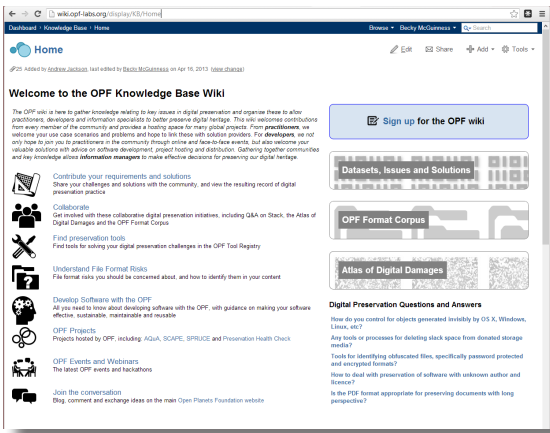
wiki.opf-labs.org/display/KB/Home

Dashboard › Knowledge Base › Home

Browse ▾ Becky McGuinness ▾ Search

Home

Edit Share Add ▾ Tools ▾

25 Added by Andrew Jackson, last edited by Becky McGuinness on Apr 16, 2013 (view change)

Welcome to the OPF Knowledge Base Wiki

The OPF wiki is here to gather knowledge relating to key issues in digital preservation and organise these to allow practitioners, developers and information specialists to better preserve digital heritage. This wiki welcomes contributions from every member of the community and provides a hosting space for many global projects. From practitioners, we welcome your use case scenarios and problems and hope to link these with solution providers. For developers, we not only hope to join you to practitioners in the community through online and face-to-face events, but also welcome your valuable solutions with advice on software development, project hosting and distribution. Gathering together communities and key knowledge allows information managers to make effective decisions for preserving our digital heritage.

Sign up for the OPF wiki

Contribute your requirements and solutions
Share your challenges and solutions with the community, and view the resulting record of digital preservation practice

Collaborate
Get involved with these collaborative digital preservation initiatives, including Q&A on Stack, the Atlas of Digital Damages and the OPF Format Corpus

Find preservation tools
Find tools for solving your digital preservation challenges in the OPF Tool Registry

Understand File Format Risks
File format risks you should be concerned about, and how to identify them in your content

Develop Software with the OPF
All you need to know about developing software with the OPF, with guidance on making your software effective, sustainable, maintainable and reusable

OPF Projects
Projects hosted by OPF, including AQuA, SCAPE, SPRUCE and Preservation Health Check

OPF Events and Webinars
The latest OPF events and hackathons

Join the conversation
Blog, comment and exchange ideas on the main Open Planets Foundation website

Datasets, Issues and Solutions

OPF Format Corpus

Atlas of Digital Damages

Digital Preservation Questions and Answers

How do you control for objects generated invisibly by OS X, Windows, Linux, etc?

Any tools or processes for deleting slack space from donated storage media?

Tools for identifying obfuscated files, specifically password protected and encrypted formats?

How to deal with preservation of software with unknown author and licence?

Is the PDF format appropriate for preserving documents with long perspective?